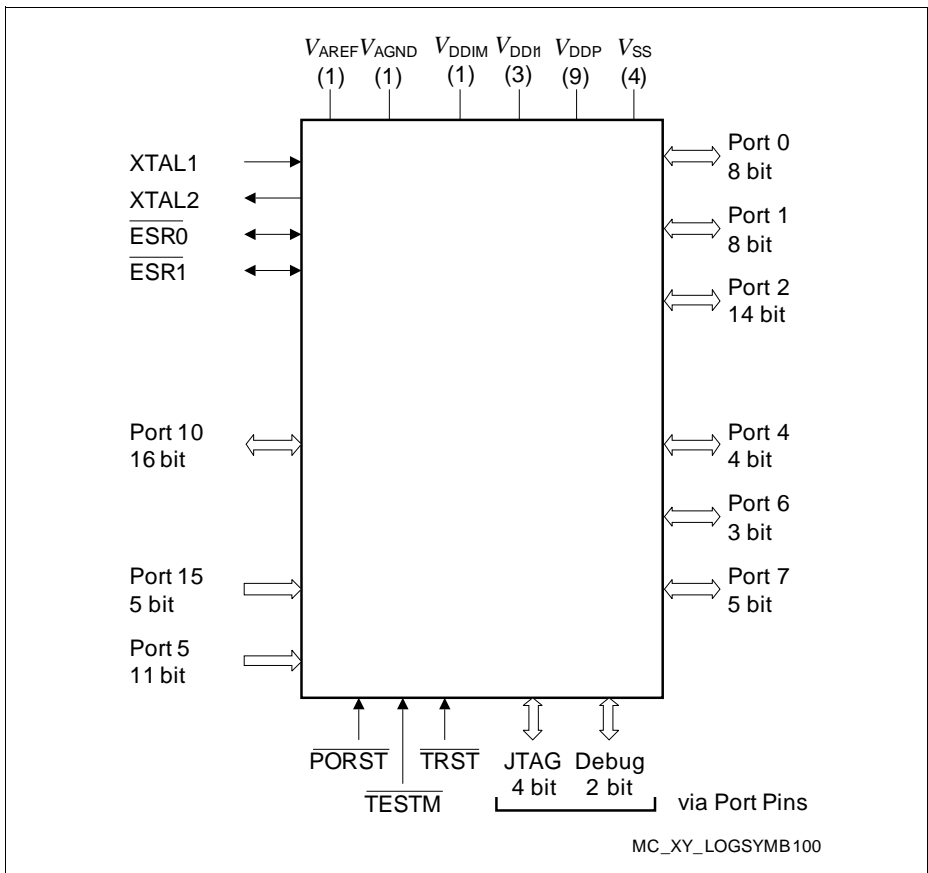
$V_{AREF}$ $V_{AGND}$ $V_{DDIM}$ $V_{DDI1}$ $V_{DDP}$ $V_{SS}$
(1) (1) (1) (3) (9) (4)

XTAL1
XTAL2
$\overline{ESR0}$
$\overline{ESR1}$

Port 0
8 bit

Port 1
8 bit

Port 2
14 bit

Port 10
16 bit

Port 4
4 bit

Port 6
3 bit

Port 15
5 bit

Port 7
5 bit

Port 5
11 bit

$\overline{PORST}$
$\overline{TESTM}$
$\overline{TRST}$

JTAG
4 bit

Debug
2 bit

via Port Pins

MC_XY_LOGSYMB100